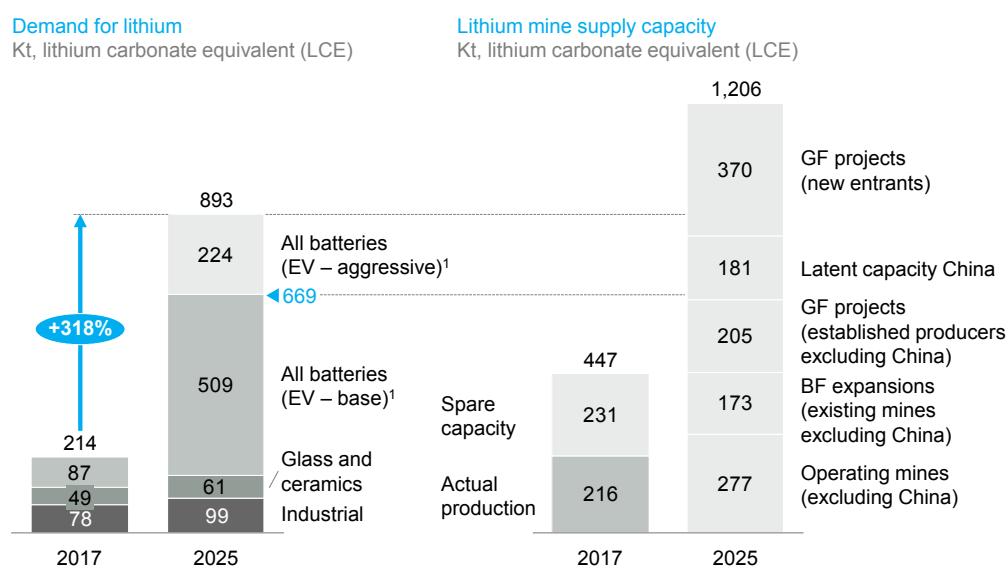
Demand for lithium
Kt, lithium carbonate equivalent (LCE)

+318%

214

87

49

78

2017

893

224

669

509

61

99

2025

All batteries (EV – aggressive)$^1$

All batteries (EV – base)$^1$

Glass and ceramics

Industrial

Lithium mine supply capacity
Kt, lithium carbonate equivalent (LCE)

Spare capacity

Actual production

447

231

216

2017

1,206

370

181

205

173

277

2025

GF projects (new entrants)

Latent capacity China

GF projects (established producers excluding China)

BF expansions (existing mines excluding China)

Operating mines (excluding China)